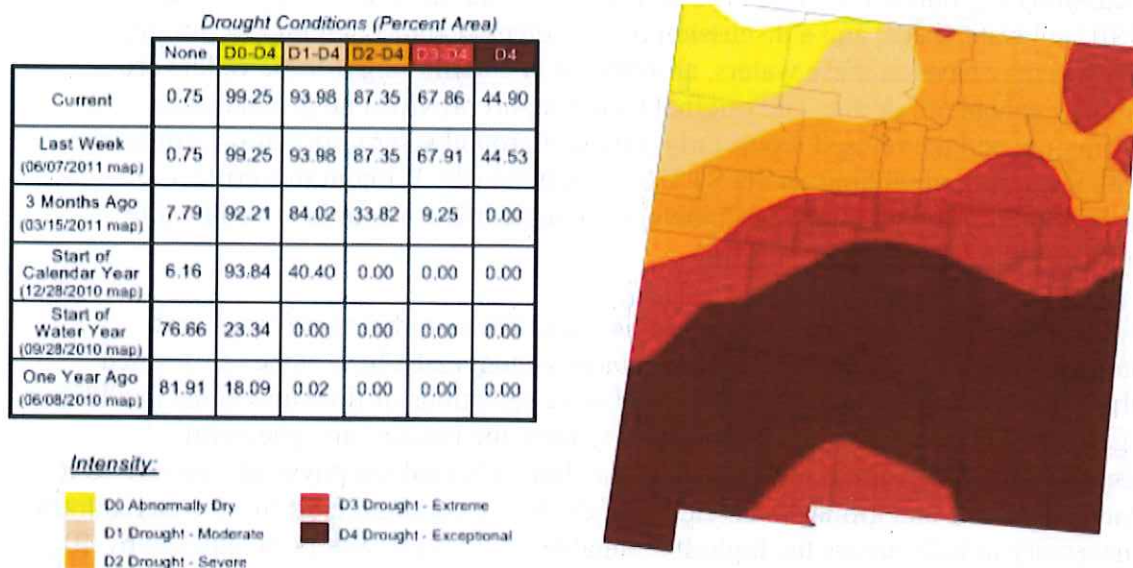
Drought Conditions (Percent Area)

| | None | D0-D4 | D1-D4 | D2-D4 | D3-D4 | D4 |
|---|---|---|---|---|---|---|
| Current | 0.75 | 99.25 | 93.98 | 87.35 | 67.86 | 44.90 |
| Last Week (06/07/2011 map) | 0.75 | 99.25 | 93.98 | 87.35 | 67.91 | 44.53 |
| 3 Months Ago (03/15/2011 map) | 7.79 | 92.21 | 84.02 | 33.82 | 9.25 | 0.00 |
| Start of Calendar Year (12/28/2010 map) | 6.16 | 93.84 | 40.40 | 0.00 | 0.00 | 0.00 |
| Start of Water Year (09/28/2010 map) | 76.66 | 23.34 | 0.00 | 0.00 | 0.00 | 0.00 |
| One Year Ago (06/08/2010 map) | 81.91 | 18.09 | 0.02 | 0.00 | 0.00 | 0.00 |

Intensity:

D0 Abnormally Dry
D1 Drought - Moderate
D2 Drought - Severe
D3 Drought - Extreme
D4 Drought - Exceptional